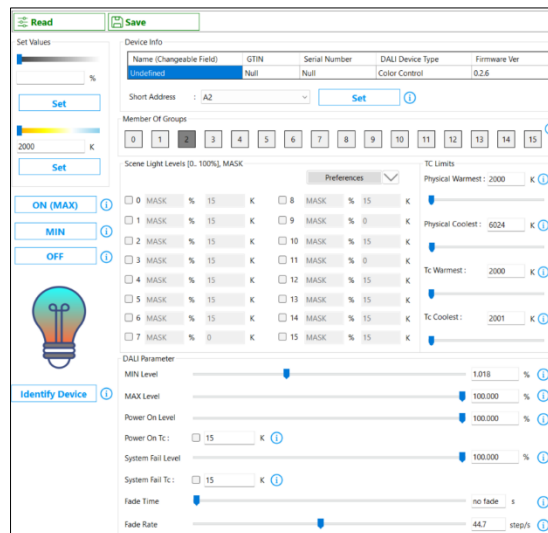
Read
Save

Set Values

%

Set

2000 K

Set

ON (MAX)

MIN

OFF

Identify Device

Device Info

| Name (Changeable Field) | GTIN | Serial Number | DALI Device Type | Firmware Ver |
|---|---|---|---|---|
| Undefined | Null | Null | Color Control | 0.2.6 |

Short Address : A2

Set

Member Of Groups

0 1 2 3 4 5 6 7 8 9 10 11 12 13 14 15

Scene Light Levels [0..100%], MASK

Preferences

| | | | | | | | | | | | |
|---|---|---|---|---|---|---|---|---|---|---|---|
| 0 | MASK | % | 15 | K | | 8 | MASK | % | 15 | K |
| 1 | MASK | % | 15 | K | | 9 | MASK | % | 0 | K |
| 2 | MASK | % | 15 | K | | 10 | MASK | % | 15 | K |
| 3 | MASK | % | 15 | K | | 11 | MASK | % | 0 | K |
| 4 | MASK | % | 15 | K | | 12 | MASK | % | 15 | K |
| 5 | MASK | % | 15 | K | | 13 | MASK | % | 15 | K |
| 6 | MASK | % | 15 | K | | 14 | MASK | % | 15 | K |
| 7 | MASK | % | 0 | K | | 15 | MASK | % | 15 | K |

TC Limits

Physical Warmest : 2000 K

Physical Coolest : 6024 K

Tc Warmest : 2000 K

Tc Coolest : 2001 K

DALI Parameter

MIN Level 1.018 %

MAX Level 100.000 %

Power On Level 100.000 %

Power On Tc : 15 K

System Fail Level 100.000 %

System Fail Tc : 15 K

Fade Time no fade s

Fade Rate 44.7 step/s